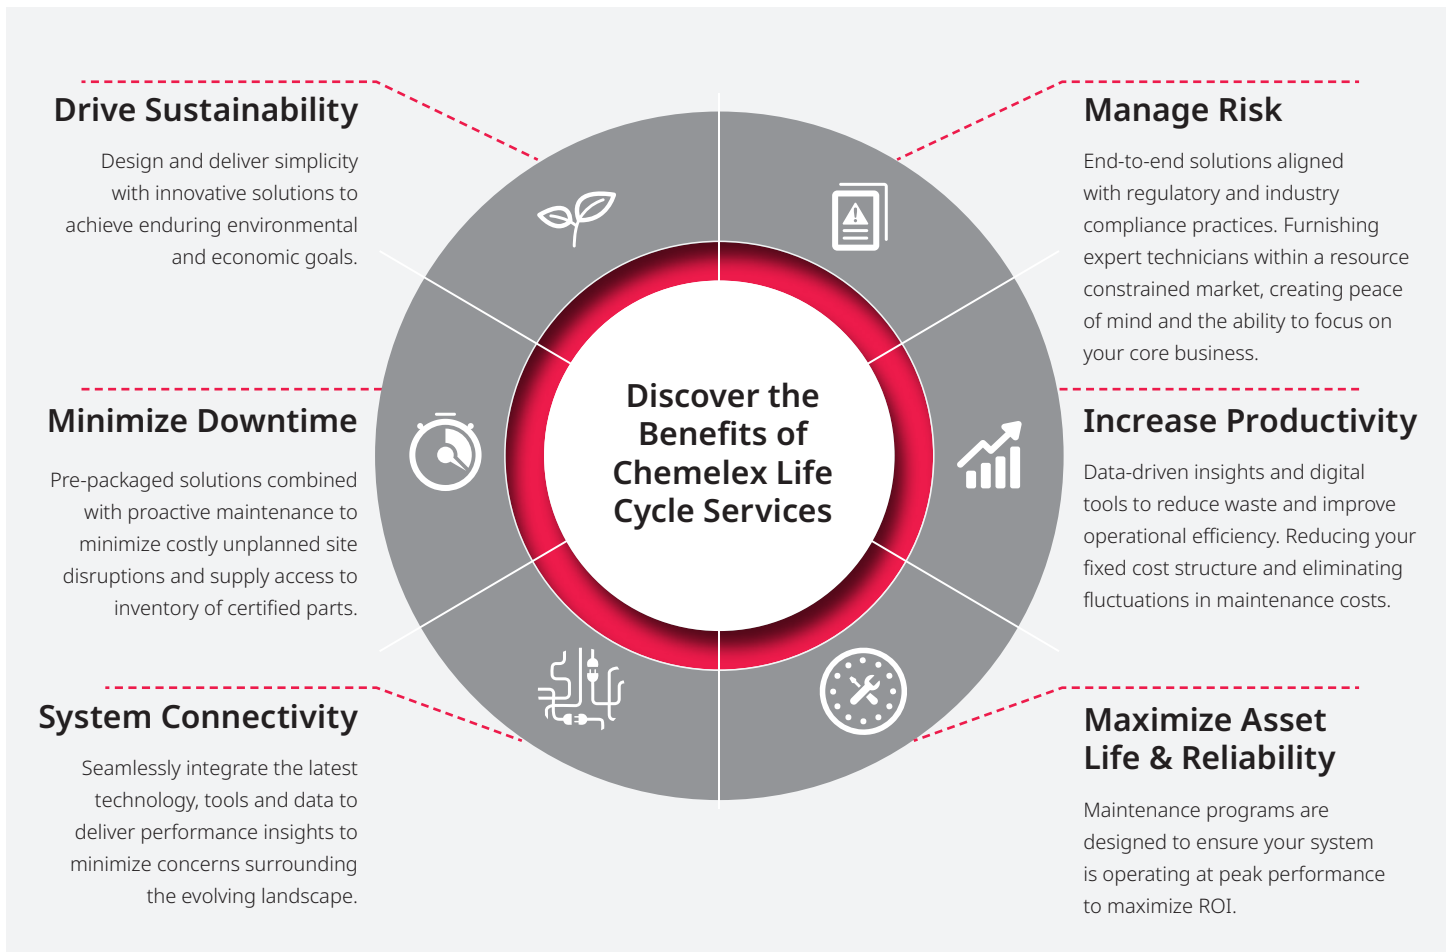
Drive Sustainability

Design and deliver simplicity with innovative solutions to achieve enduring environmental and economic goals.

Manage Risk

End-to-end solutions aligned with regulatory and industry compliance practices. Furnishing expert technicians within a resource constrained market, creating peace of mind and the ability to focus on your core business.

Discover the Benefits of Chemelex Life Cycle Services

Minimize Downtime

Pre-packaged solutions combined with proactive maintenance to minimize costly unplanned site disruptions and supply access to inventory of certified parts.

Increase Productivity

Data-driven insights and digital tools to reduce waste and improve operational efficiency. Reducing your fixed cost structure and eliminating fluctuations in maintenance costs.

System Connectivity

Seamlessly integrate the latest technology, tools and data to deliver performance insights to minimize concerns surrounding the evolving landscape.

Maximize Asset Life & Reliability

Maintenance programs are designed to ensure your system is operating at peak performance to maximize ROI.